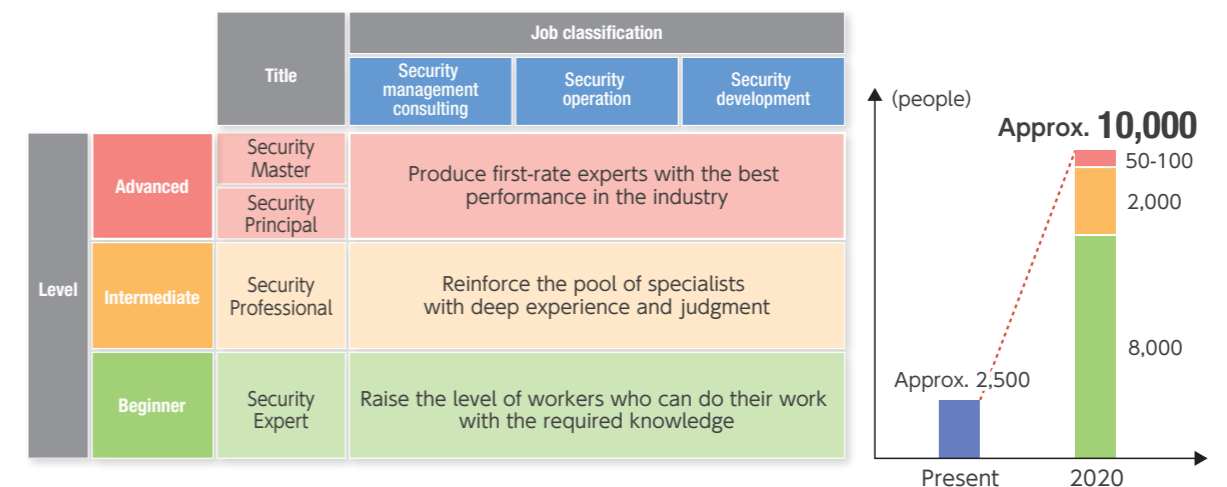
| | | Title | Job classification | | |
|---|---|---|---|---|---|
| | | | Security management consulting | Security operation | Security development |
| Level | Advanced | Security Master<br>Security Principal | Produce first-rate experts with the best performance in the industry | | |
| | Intermediate | Security Professional | Reinforce the pool of specialists with deep experience and judgment | | |
| | Beginner | Security Expert | Raise the level of workers who can do their work with the required knowledge | | |

(people)

Approx. 10,000

50-100

2,000

8,000

Approx. 2,500

Present

2020